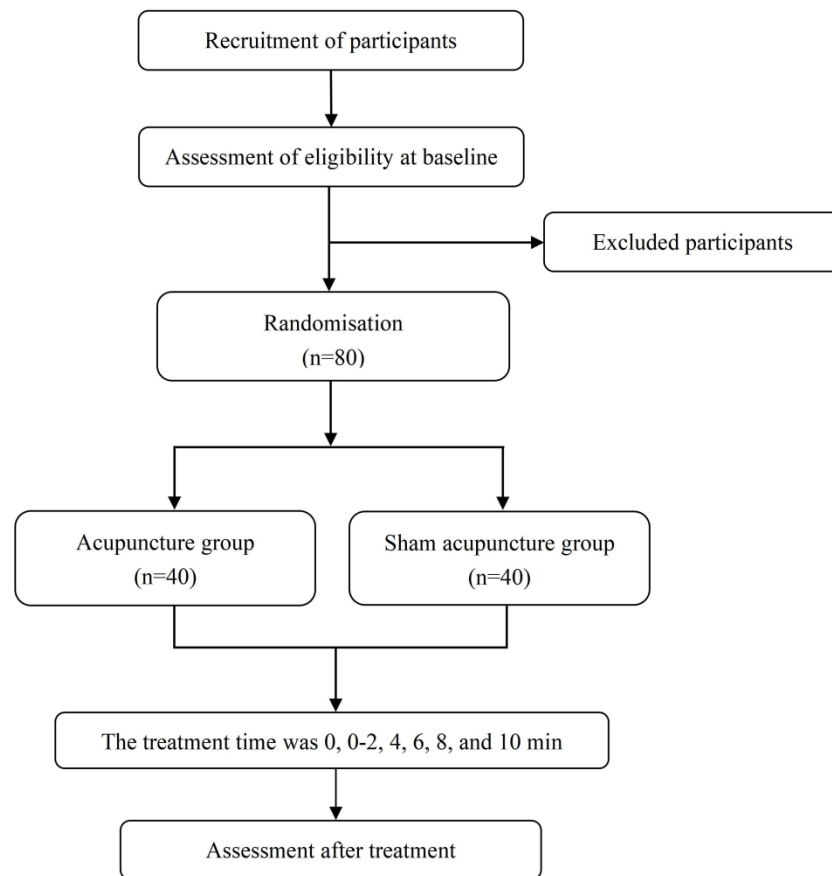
Recruitment of participants

Assessment of eligibility at baseline

Excluded participants

Randomisation
(n=80)

Acupuncture group
(n=40)

Sham acupuncture group
(n=40)

The treatment time was 0, 0-2, 4, 6, 8, and 10 min

Assessment after treatment